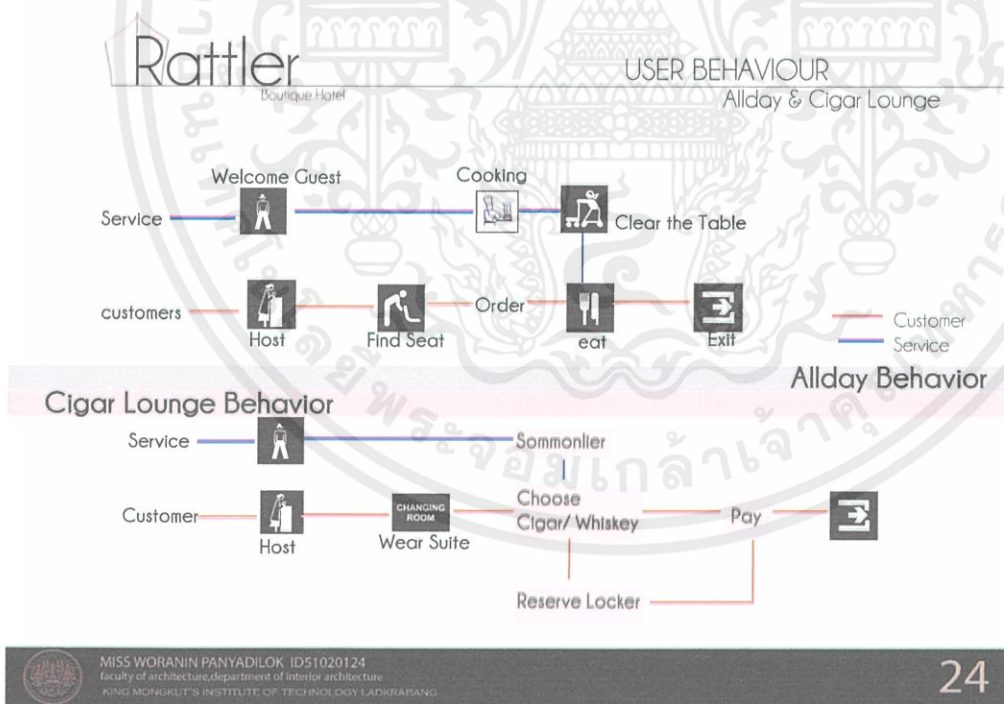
Rattler
Boutique Hotel

USER BEHAVIOUR
Allday & Cigar Lounge

Welcome Guest
Cooking
Service
Clear the Table
customers
Host
Find Seat
Order
eat
Exit
Customer
Service

Allday Behavior

Cigar Lounge Behavior

Service
Sommonlier
Customer
Host
CHANGING ROOM
Wear Suite
Choose Cigar/ Whiskey
Pay
Reserve Locker

MISS WORANIN PANYADILOK ID51020124
faculty of architecture,department of interior architecture
KING MONGKUT'S INSTITUTE OF TECHNOLOGY LADKRABANG

24